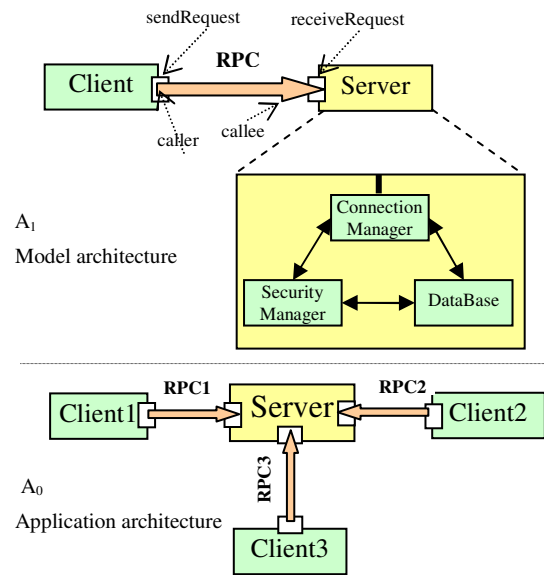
sendRequest

receiveRequest

RPC

Client

Server

caller

callee

$A_1$

Model architecture

Connection Manager

Security Manager

DataBase

RPC1

RPC2

Client1

Server

Client2

$A_0$

RPC3

Application architecture

Client3